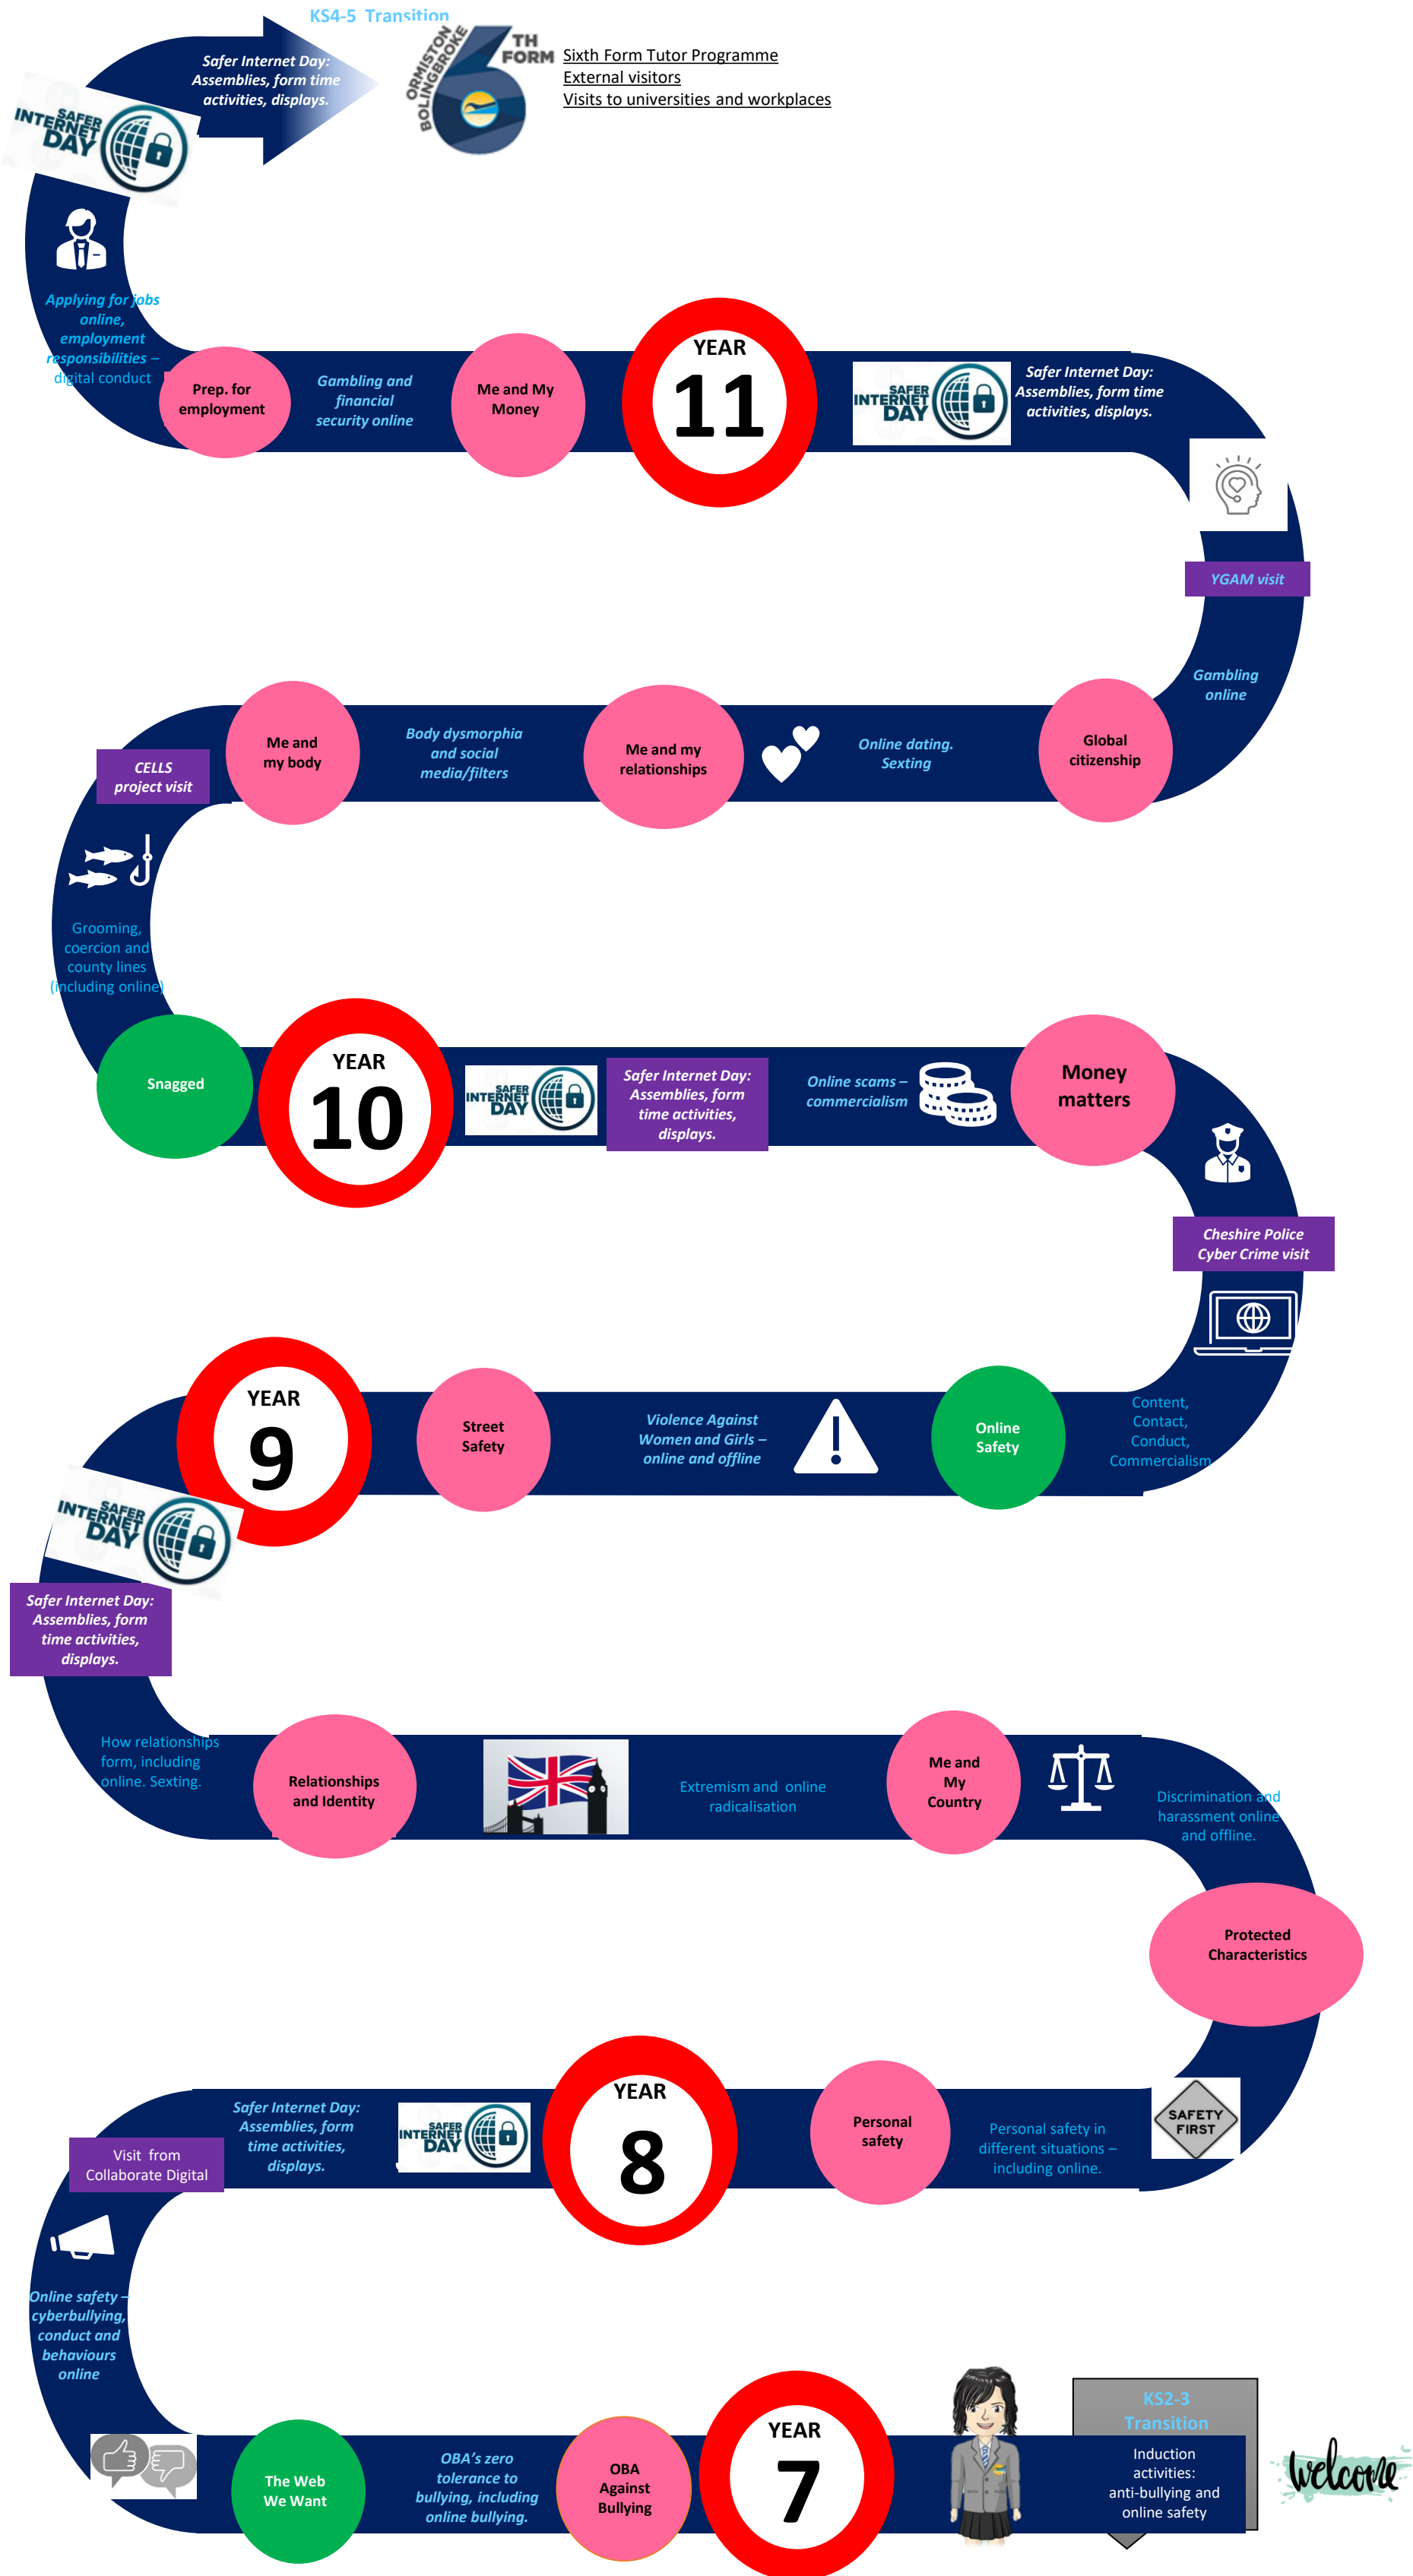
KS4-5 Transition

Safer Internet Day: Assemblies, form time activities, displays.

SAFER INTERNET DAY

ORMISTON BOLINGBROKE 6TH FORM

Sixth Form Tutor Programme
External visitors
Visits to universities and workplaces

Applying for jobs online, employment responsibilities – digital conduct

Prep. for employment

Gambling and financial security online

Me and My Money

YEAR 11

SAFER INTERNET DAY

Safer Internet Day: Assemblies, form time activities, displays.

YGAM visit

Gambling online

Global citizenship

Online dating. Sexting

Me and my relationships

Body dysmorphia and social media/filters

Me and my body

CELLS project visit

Grooming, coercion and county lines (including online)

Snagged

YEAR 10

SAFER INTERNET DAY

Safer Internet Day: Assemblies, form time activities, displays.

Online scams – commercialism

Money matters

Cheshire Police Cyber Crime visit

Content, Contact, Conduct, Commercialism

Online Safety

Violence Against Women and Girls – online and offline

Street Safety

YEAR 9

SAFER INTERNET DAY

Safer Internet Day: Assemblies, form time activities, displays.

How relationships form, including online. Sexting.

Relationships and Identity

Extremism and online radicalisation

Me and My Country

Discrimination and harassment online and offline.

Protected Characteristics

SAFETY FIRST

Personal safety in different situations – including online.

Personal safety

YEAR 8

SAFER INTERNET DAY

Safer Internet Day: Assemblies, form time activities, displays.

Visit from Collaborate Digital

Online safety – cyberbullying, conduct and behaviours online

The Web We Want

OBA's zero tolerance to bullying, including online bullying.

OBA Against Bullying

YEAR 7

KS2-3 Transition

Induction activities: anti-bullying and online safety

welcome